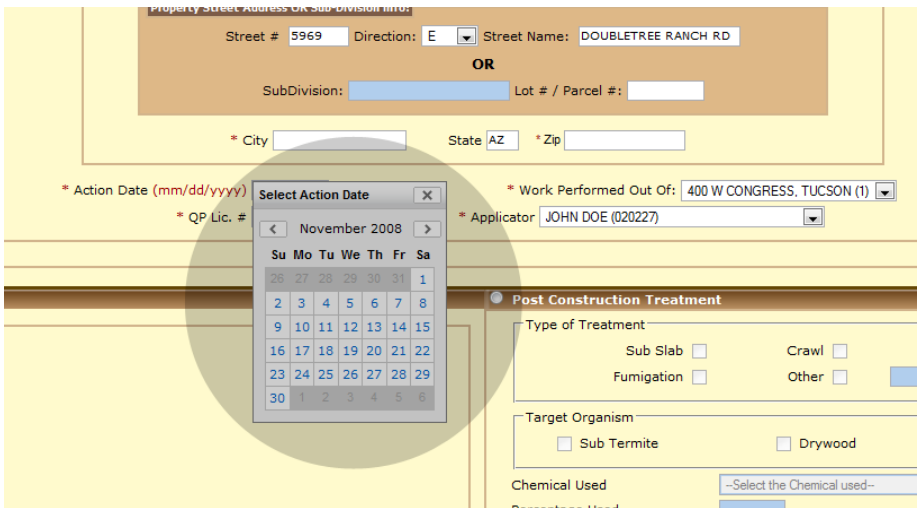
Property Street Address OR Sub-Division Info:

Street # 5969 Direction: E Street Name: DOUBLETREE RANCH RD

OR

SubDivision: Lot # / Parcel #:

* City State AZ * Zip

* Action Date (mm/dd/yyyy)

Select Action Date ✕

November 2008

| Su | Mo | Tu | We | Th | Fr | Sa |
|---|---|---|---|---|---|---|
| 26 | 27 | 28 | 29 | 30 | 31 | 1 |
| 2 | 3 | 4 | 5 | 6 | 7 | 8 |
| 9 | 10 | 11 | 12 | 13 | 14 | 15 |
| 16 | 17 | 18 | 19 | 20 | 21 | 22 |
| 23 | 24 | 25 | 26 | 27 | 28 | 29 |
| 30 | 1 | 2 | 3 | 4 | 5 | 6 |

* Work Performed Out Of: 400 W CONGRESS, TUCSON (1)

* QP Lic. #

* Applicator JOHN DOE (020227)

Post Construction Treatment

Type of Treatment

Sub Slab Crawl

Fumigation Other

Target Organism

Sub Termite Drywood

Chemical Used --Select the Chemical used--

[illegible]